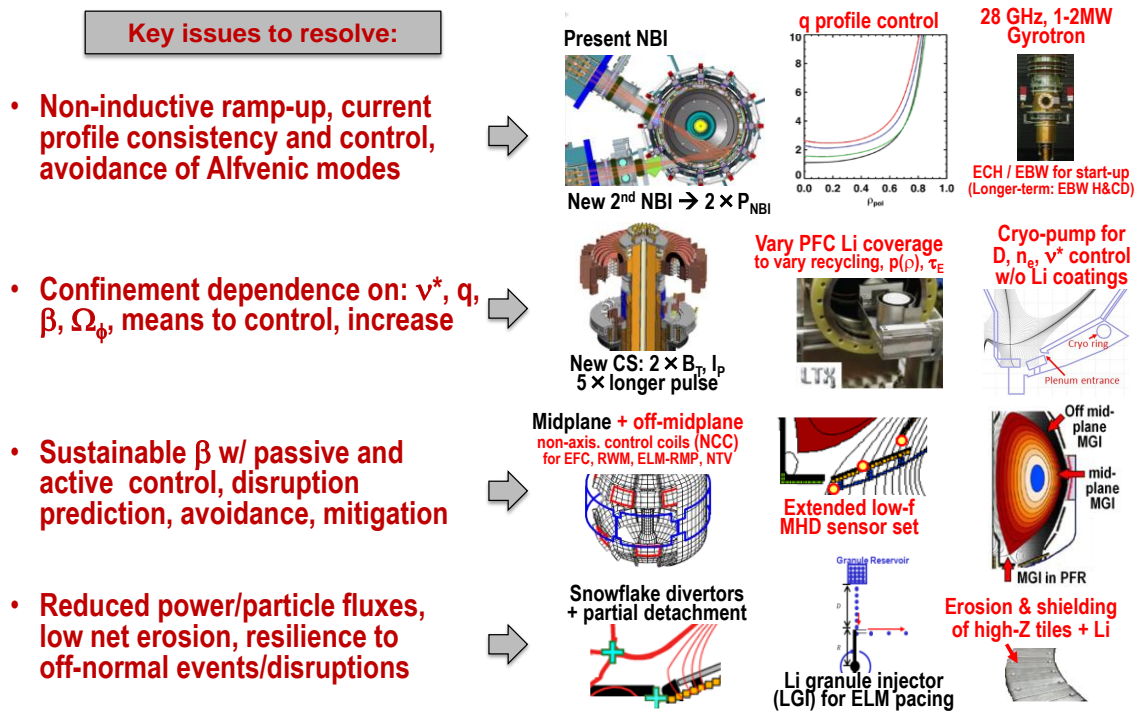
Key issues to resolve:

• Non-inductive ramp-up, current profile consistency and control, avoidance of Alfvenic modes

• Confinement dependence on: $\nu^*$, q, $\beta$, $\Omega_\phi$, means to control, increase

• Sustainable $\beta$ w/ passive and active control, disruption prediction, avoidance, mitigation

• Reduced power/particle fluxes, low net erosion, resilience to off-normal events/disruptions

Present NBI

New 2$^{nd}$ NBI → 2 × $P_{NBI}$

q profile control

10
8
6
4
2
0
0.0 0.2 0.4 0.6 0.8 1.0
$\rho_{pol}$

28 GHz, 1-2MW Gyrotron

ECH / EBW for start-up (Longer-term: EBW H&CD)

New CS: 2 × $B_T$, $I_P$
5 × longer pulse

Vary PFC Li coverage to vary recycling, $p(\rho)$, $\tau_E$

LTX

Cryo-pump for D, $n_e$, $\nu^*$ control w/o Li coatings

Cryo ring

Plenum entrance

Midplane + off-midplane non-axis. control coils (NCC) for EFC, RWM, ELM-RMP, NTV

Extended low-f MHD sensor set

Off mid-plane MGI

mid-plane MGI

MGI in PFR

Snowflake divertors + partial detachment

Granule Reservoir

Li granule injector (LGI) for ELM pacing

Erosion & shielding of high-Z tiles + Li